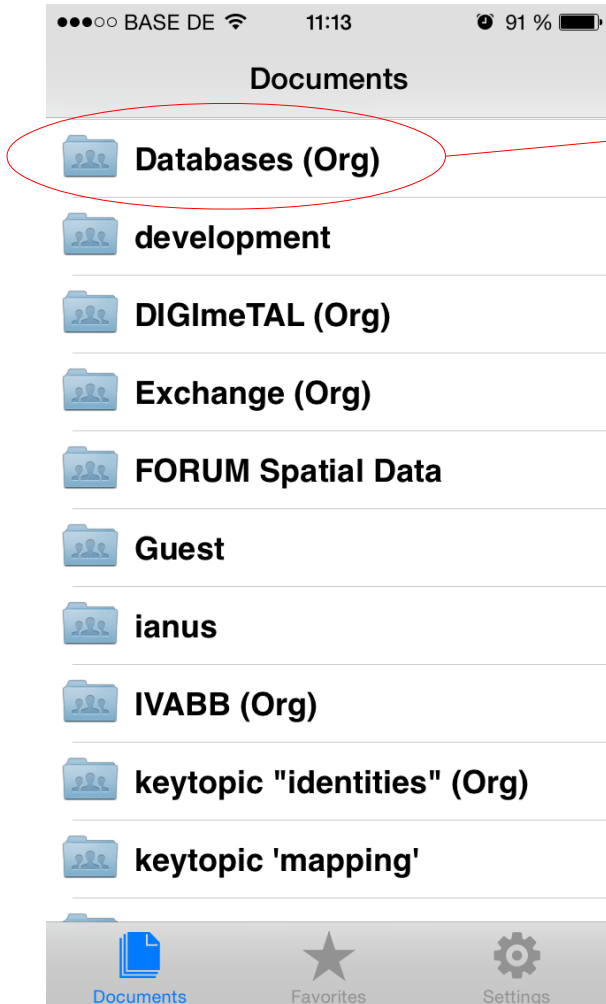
●●●○○ BASE DE 11:13 91 %

Documents

Databases (Org)

development

DIGImeTAL (Org)

Exchange (Org)

FORUM Spatial Data

Guest

ianus

IVABB (Org)

keytopic "identities" (Org)

keytopic 'mapping'

Documents Favorites Settings